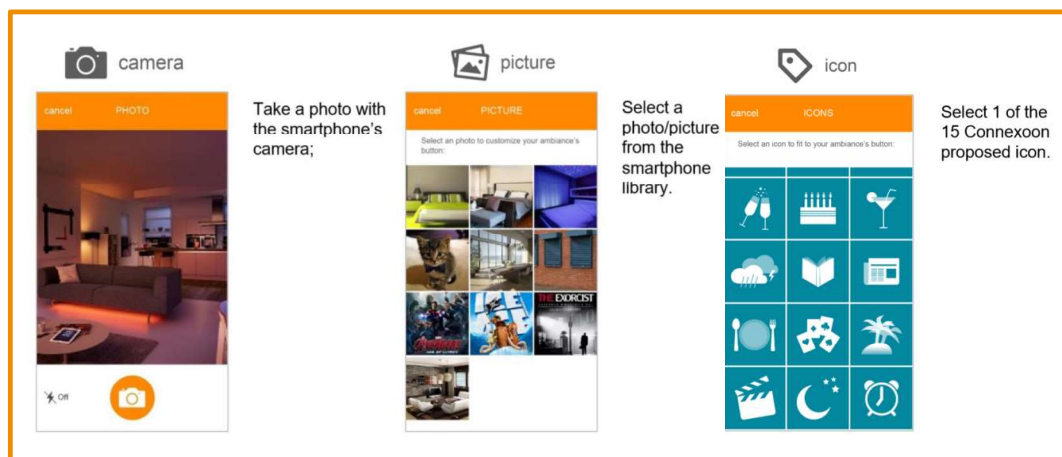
camera

cancel PHOTO

Off

Take a photo with the smartphone's camera;

picture

cancel PICTURE

Select an photo to customize your ambiance's button:

THE EXORCIST

Select a photo/picture from the smartphone library.

icon

cancel ICONS

Select an icon to fit to your ambiance's button:

Select 1 of the 15 Connexoon proposed icon.